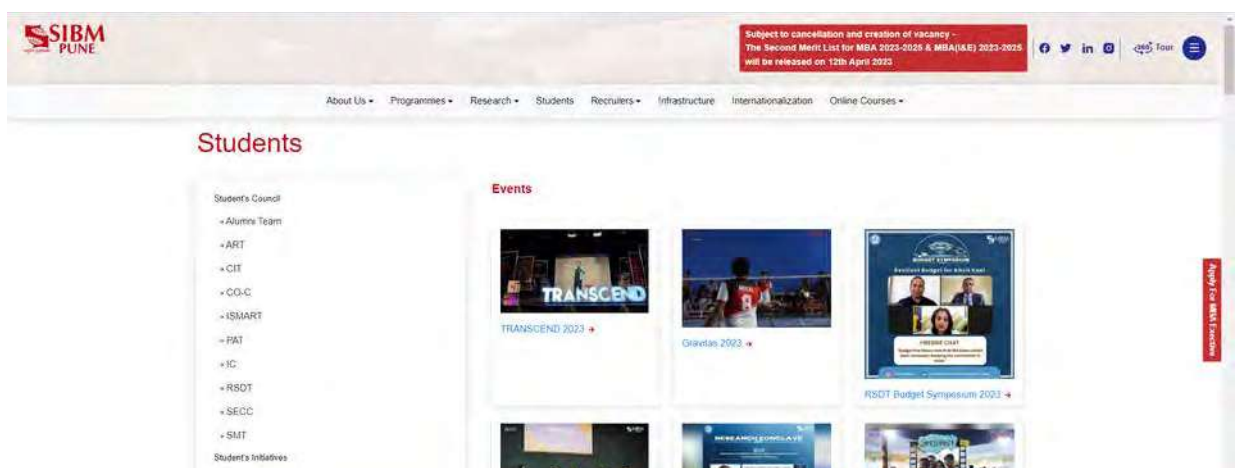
SIBM PUNE

Subject to cancellation and creation of vacancy - The Second Merit List for MBA 2023-2025 & MBA(I&E) 2023-2025 will be released on 12th April 2023

360 Tour

About Us • Programmes • Research • Students Recruiters • Infrastructure Internationalization Online Courses •

Students

Student's Council
• Alumni Team
• ART
• CIT
• CO-C
• ISMART
• PAT
• IC
• RSDT
• SECC
• SMT
Student's Initiatives

Events

TRANSCEND

TRANSCEND 2023 →

Gravitas 2023 →

BUDGET SYMPOSIUM

FIRESIDE CHAT

RSDT Budget Symposium 2023 →

RESEARCH CONCLAVE

Apply For MBA Executive